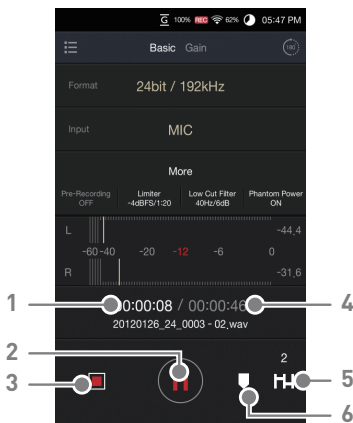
100% REC 62% 05:47 PM

Basic Gain

Format 24bit / 192kHz

Input MIC

More

Pre-Recording OFF

Limiter -4dBFS/1:20

Low Cut Filter 40Hz/6dB

Phantom Power ON

L -44.4

-60 -40 -20 -12 -6 0

R -31.6

1 00:00:08 / 00:00:46 4

20120126_24_0003 - 02.wav

2

3

2

5

6